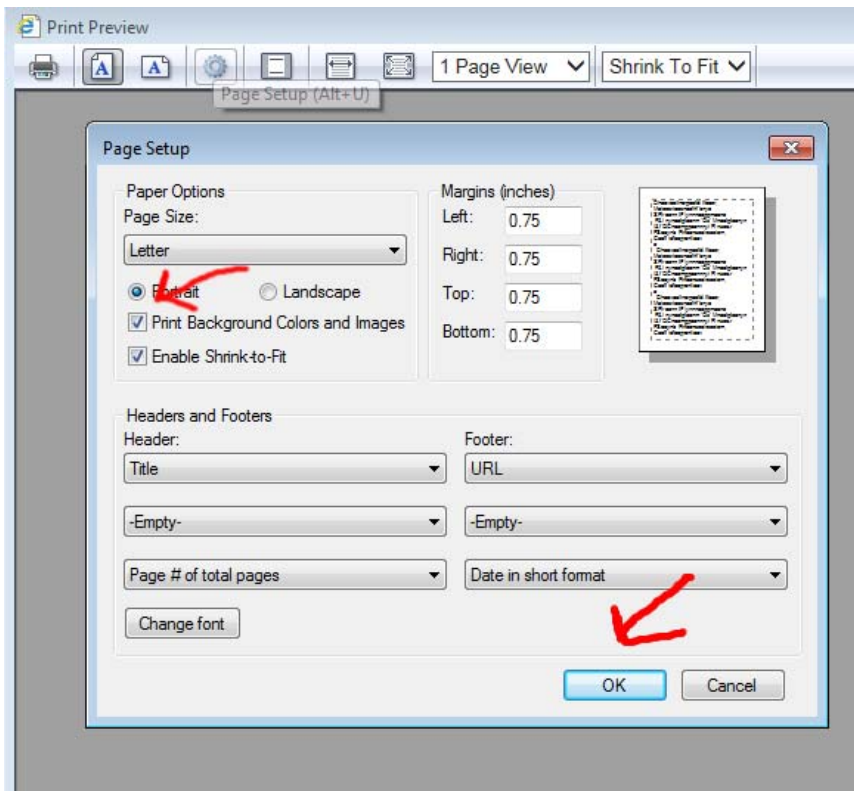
Print Preview

1 Page View

Shrink To Fit

Page Setup (Alt+U)

Page Setup

Paper Options

Page Size:

Letter

Portrait

Landscape

Print Background Colors and Images

Enable Shrink-to-Fit

Margins (inches)

Left: 0.75

Right: 0.75

Top: 0.75

Bottom: 0.75

Headers and Footers

Header:

Title

-Empty-

Page # of total pages

Footer:

URL

-Empty-

Date in short format

Change font

OK

Cancel